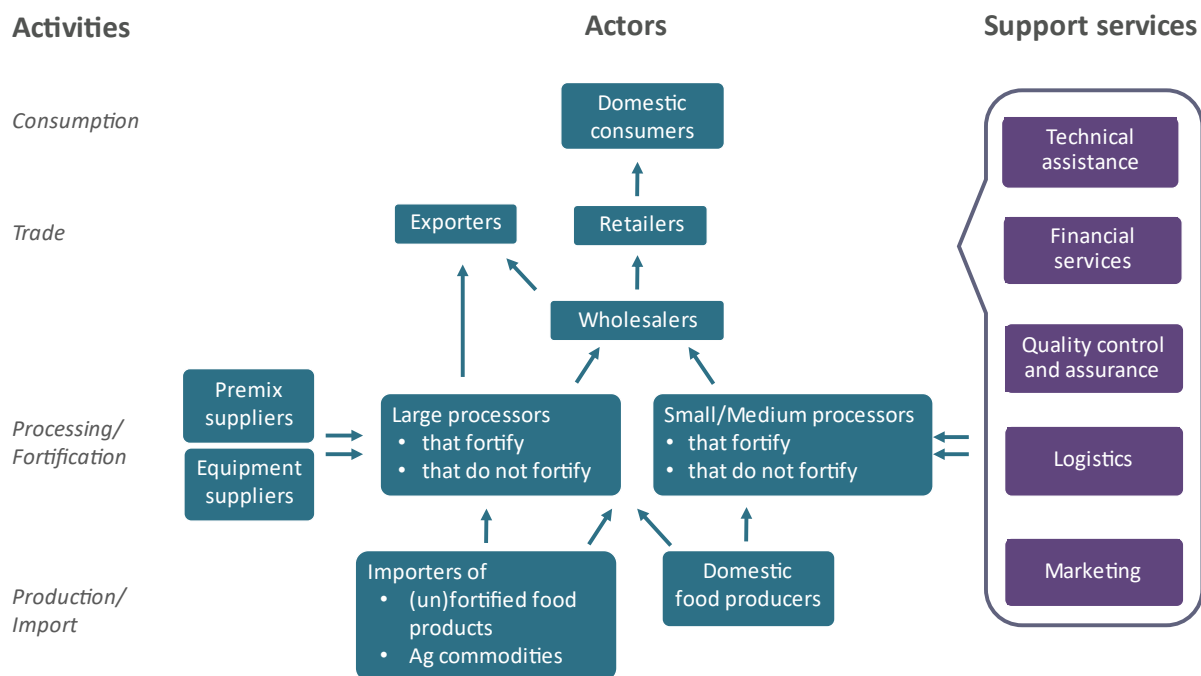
Activities

Actors

Support services

Consumption

Trade

Processing/ Fortification

Production/ Import

Domestic consumers

Exporters

Retailers

Wholesalers

Premix suppliers

Equipment suppliers

Large processors
• that fortify
• that do not fortify

Small/Medium processors
• that fortify
• that do not fortify

Importers of
• (un)fortified food products
• Ag commodities

Domestic food producers

Technical assistance

Financial services

Quality control and assurance

Logistics

Marketing